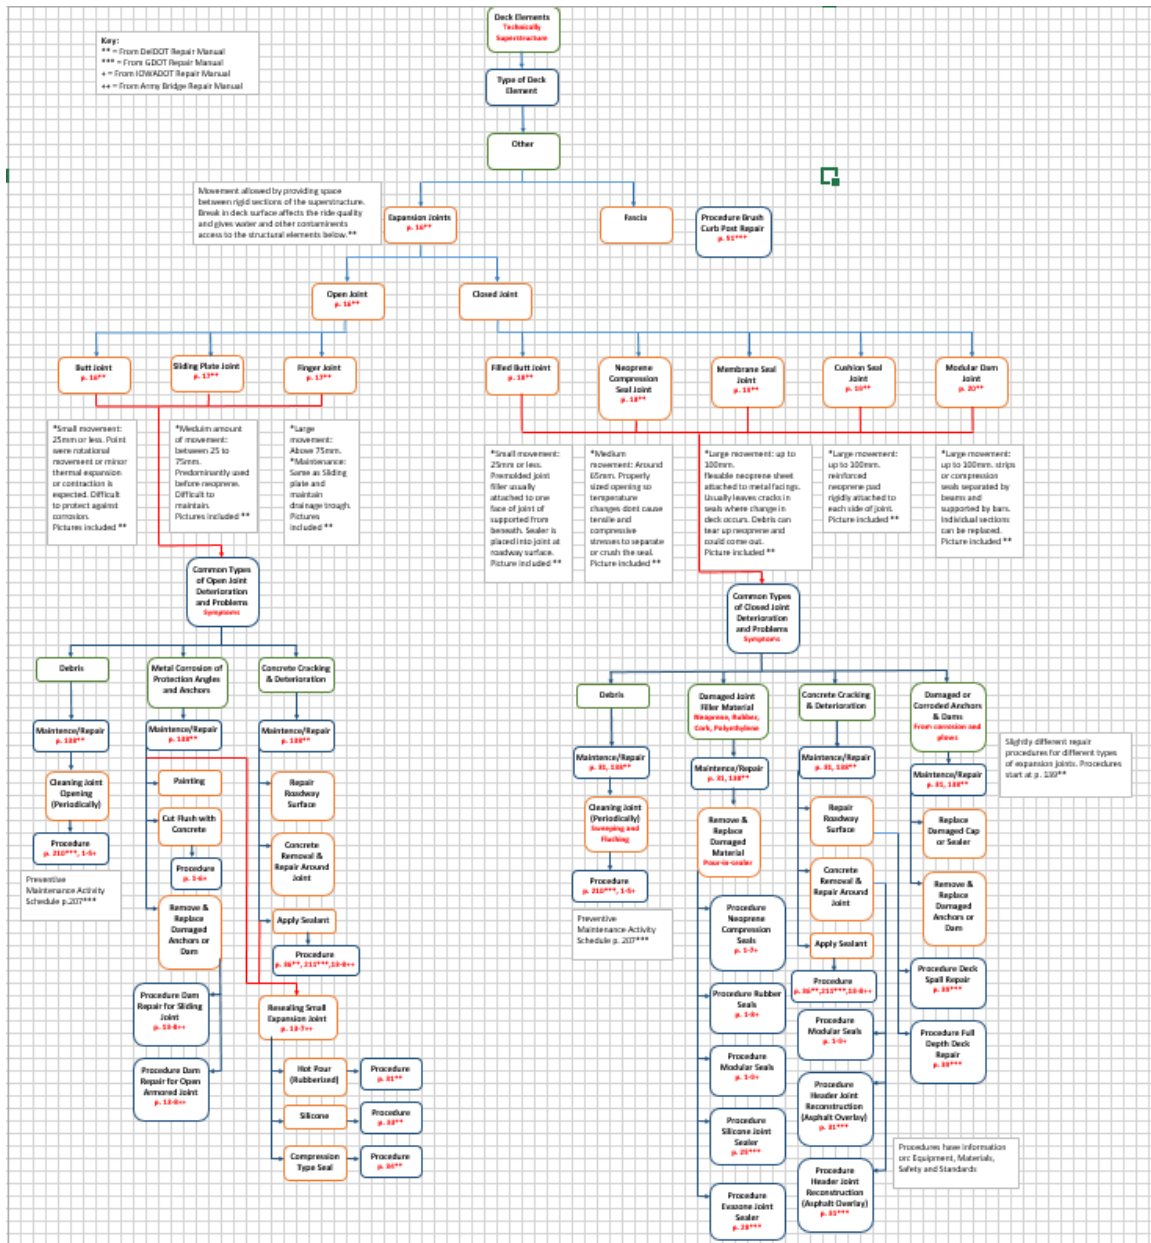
Key:
** = From DelDOT Repair Manual
*** = From GDOT Repair Manual
+ = From IOWADOT Repair Manual
++ = From Army Bridge Repair Manual

Deck Elements
Technically Superstructure

Type of Deck Element

Other

Movement allowed by providing space between rigid sections of the superstructure. Break in deck surface affects the ride quality and gives water and other contaminents access to the structural elements below.**

Expansion Joints
p. 16**

Fascia

Procedure Brush Curb Post Repair
p. 51***

Open Joint
p. 16**

Closed Joint

Butt Joint
p. 16**

Sliding Plate Joint
p. 17**

Finger Joint
p. 17**

Filled Butt Joint
p. 18**

Neoprene Compression Seal Joint
p. 18**

Membrane Seal Joint
p. 18**

Cushion Seal Joint
p. 19**

Modular Dam Joint
p. 20**

*Small movement: 25mm or less. Point were rotational movement or minor thermal expansion or contraction is expected. Difficult to protect against corrosion. Pictures included **

*Meduim amount of movement: between 25 to 75mm. Predominantly used before neoprene. Difficult to maintain. Pictures included **

*Large movement: Above 75mm. *Maintenance: Same as Sliding plate and maintain drainage trough. Pictures included **

*Small movement: 25mm or less. Premolded joint filler usually attached to one face of joint of supported from beneath. Sealer is placed into joint at roadway surface. Picture included **

*Medium movement: Around 65mm. Properly sized opening so temperature changes dont cause tensile and compressive stresses to separate or crush the seal. Picture included **

*Large movement: up to 100mm. flexable neoprene sheet attached to metal facings. Usually leaves cracks in seals where change in deck occurs. Debris can tear up neoprene and could come out. Picture included **

*Large movement: up to 100mm. reinforced neoprene pad rigidly attached to each side of joint. Picture included **

*Large movement: up to 100mm. strips or compression seals separated by beams and supported by bars. Individual sections can be replaced. Picture included **

Common Types of Open Joint Deterioration and Problems
Symptoms

Common Types of Closed Joint Deterioration and Problems
Symptoms

Debris

Metal Corrosion of Protection Angles and Anchors

Concrete Cracking & Deterioration

Maintence/Repair
p. 138**

Maintence/Repair
p. 138**

Maintence/Repair
p. 138**

Cleaning Joint Opening (Periodically)

Painting

Repair Roadway Surface

Cut Flush with Concrete

Procedure
p. 210***, 1-5+

Procedure
p. 1-6+

Concrete Removal & Repair Around Joint

Preventive Maintenance Activity Schedule p.207***

Remove & Replace Damaged Anchors or Dam

Apply Sealant

Procedure
p. 36**, 213***, 13-8++

Procedure Dam Repair for Sliding Joint
p. 13-8++

Resealing Small Expansion Joint
p. 13-7++

Procedure Dam Repair for Open Armored Joint
p. 13-8++

Hot Pour (Rubberized)

Procedure
p. 31**

Silicone

Procedure
p. 33**

Compression Type Seal

Procedure
p. 34**

Debris

Damaged Joint Filler Material
Neoprene, Rubber, Cork, Polyethylene

Concrete Cracking & Deterioration

Damaged or Corroded Anchors & Dams
From corrosion and plows

Slightly different repair procedures for different types of expansion joints. Procedures start at p. 139**

Maintence/Repair
p. 31, 138**

Maintence/Repair
p. 31, 138**

Maintence/Repair
p. 31, 138**

Maintence/Repair
p. 31, 138**

Cleaning Joint (Periodically)
Sweeping and Flushing

Remove & Replace Damaged Material
Pour-in-sealer

Repair Roadway Surface

Replace Damaged Cap or Sealer

Procedure
p. 210***, 1-5+

Concrete Removal & Repair Around Joint

Remove & Replace Damaged Anchors or Dam

Preventive Maintenance Activity Schedule p. 207***

Procedure Neoprene Compression Seals
p. 1-3+

Apply Sealant

Procedure
p. 36**, 213***, 13-8++

Procedure Deck Spall Repair
p. 38***

Procedure Rubber Seals
p. 1-8+

Procedure Modular Seals
p. 1-9+

Procedure Full Depth Deck Repair
p. 39***

Procedure Modular Seals
p. 1-9+

Procedure Header Joint Reconstruction (Asphalt Overlay)
p. 31***

Procedure Silicone Joint Sealer
p. 25***

Procedures have information on: Equipment, Materials, Safety and Standards

Procedure Header Joint Reconstruction (Asphalt Overlay)
p. 31***

Procedure Evazone Joint Sealer
p. 28***